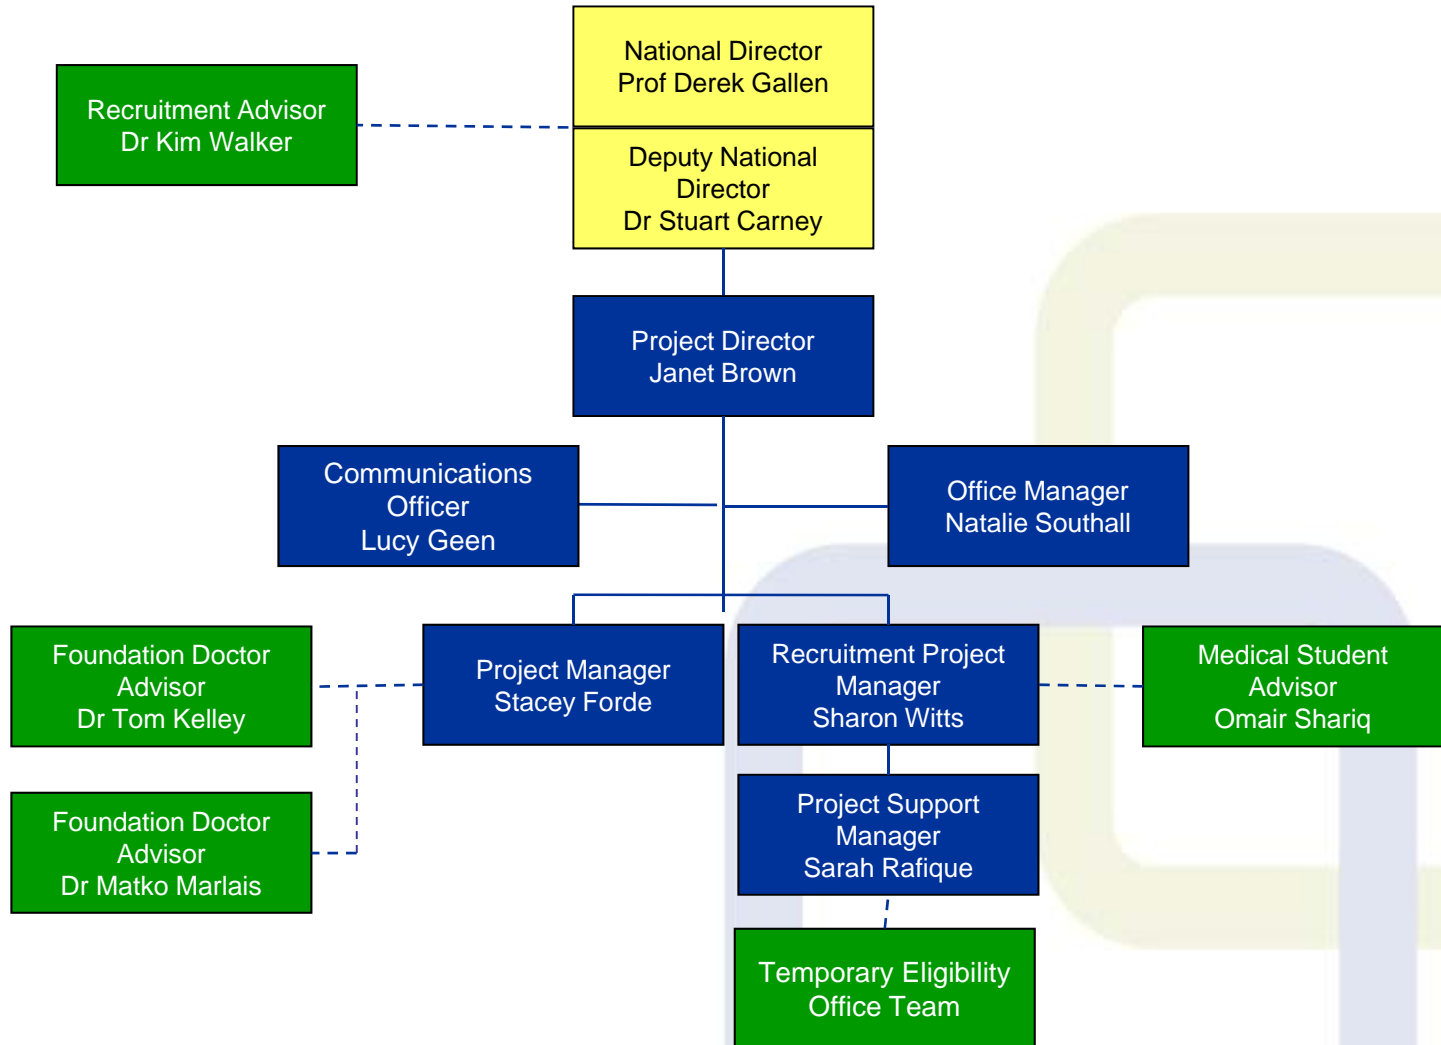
National Director
Prof Derek Gallen

Recruitment Advisor
Dr Kim Walker

Deputy National Director
Dr Stuart Carney

Project Director
Janet Brown

Communications Officer
Lucy Geen

Office Manager
Natalie Southall

Foundation Doctor Advisor
Dr Tom Kelley

Project Manager
Stacey Forde

Recruitment Project Manager
Sharon Witts

Medical Student Advisor
Omair Shariq

Foundation Doctor Advisor
Dr Matko Marlais

Project Support Manager
Sarah Rafique

Temporary Eligibility Office Team